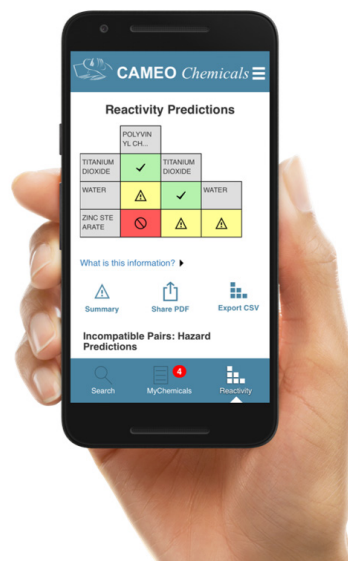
CAMEO Chemicals

Reactivity Predictions

| | POLYVIN YL CH... | | |
|---|---|---|---|
| TITANIUM DIOXIDE | ✓ | TITANIUM DIOXIDE | |
| WATER | ⚠ | ✓ | WATER |
| ZINC STE ARATE | ⊘ | ⚠ | ⚠ |

What is this information?

Summary

Share PDF

Export CSV

Incompatible Pairs: Hazard Predictions

Search

4

MyChemicals

Reactivity